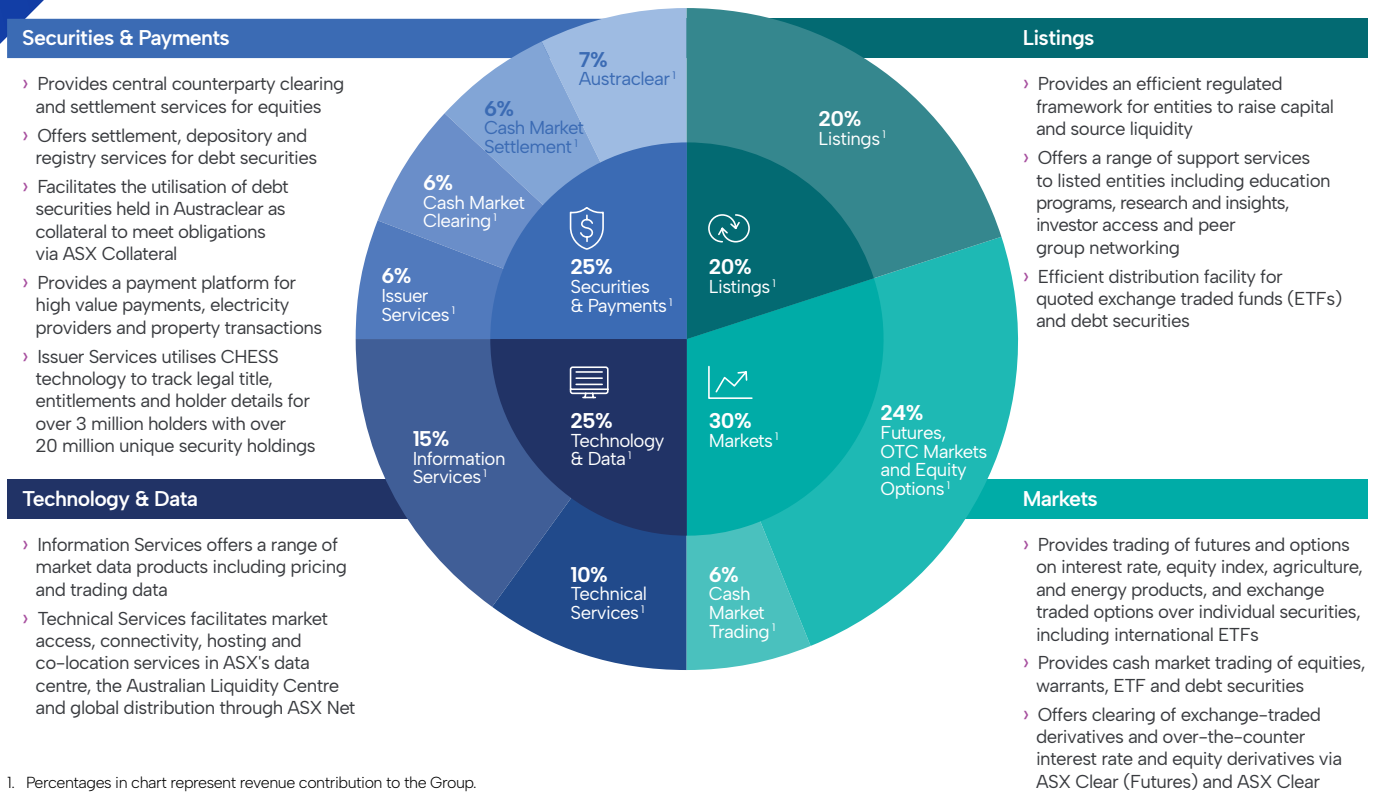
Securities & Payments

› Provides central counterparty clearing and settlement services for equities

› Offers settlement, depository and registry services for debt securities

› Facilitates the utilisation of debt securities held in Austraclear as collateral to meet obligations via ASX Collateral

› Provides a payment platform for high value payments, electricity providers and property transactions

› Issuer Services utilises CHESS technology to track legal title, entitlements and holder details for over 3 million holders with over 20 million unique security holdings

Technology & Data

› Information Services offers a range of market data products including pricing and trading data

› Technical Services facilitates market access, connectivity, hosting and co-location services in ASX's data centre, the Australian Liquidity Centre and global distribution through ASX Net

7% Austraclear$^1$

6% Cash Market Settlement$^1$

6% Cash Market Clearing$^1$

6% Issuer Services$^1$

25% Securities & Payments$^1$

20% Listings$^1$

20% Listings$^1$

25% Technology & Data$^1$

30% Markets$^1$

15% Information Services$^1$

24% Futures, OTC Markets and Equity Options$^1$

10% Technical Services$^1$

6% Cash Market Trading$^1$

Listings

› Provides an efficient regulated framework for entities to raise capital and source liquidity

› Offers a range of support services to listed entities including education programs, research and insights, investor access and peer group networking

› Efficient distribution facility for quoted exchange traded funds (ETFs) and debt securities

Markets

› Provides trading of futures and options on interest rate, equity index, agriculture, and energy products, and exchange traded options over individual securities, including international ETFs

› Provides cash market trading of equities, warrants, ETF and debt securities

› Offers clearing of exchange-traded derivatives and over-the-counter interest rate and equity derivatives via ASX Clear (Futures) and ASX Clear

1. Percentages in chart represent revenue contribution to the Group.